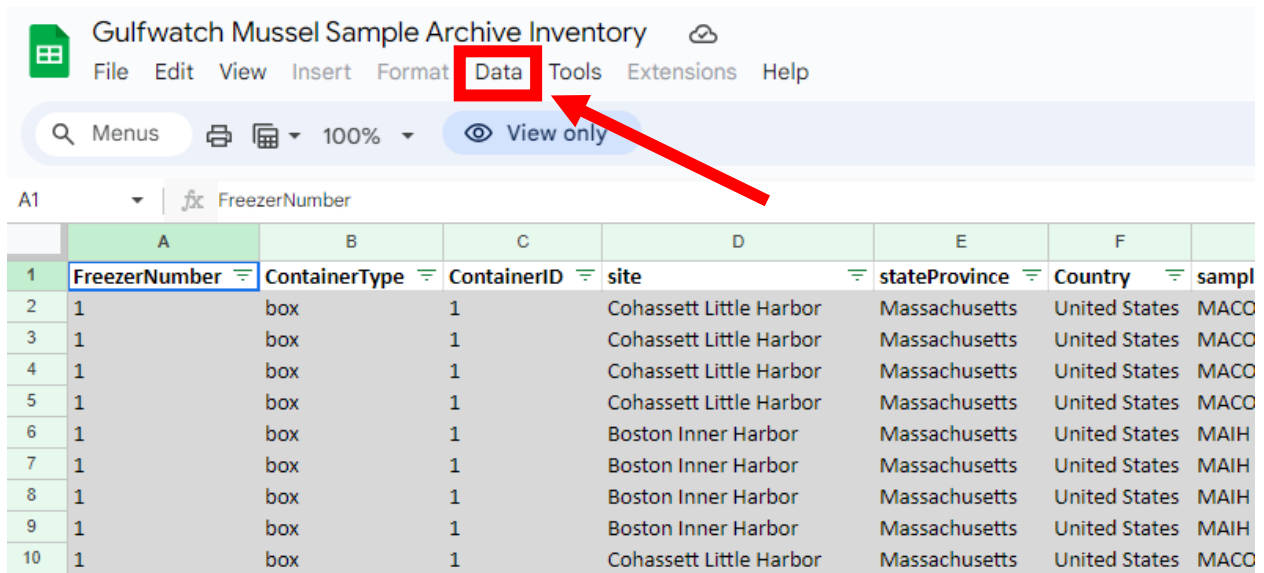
Gulfwatch Mussel Sample Archive Inventory

File Edit View Insert Format Data Tools Extensions Help

Menus 100% View only

A1 FreezerNumber

| | A | B | C | D | E | F | |
|---|---|---|---|---|---|---|---|
| 1 | FreezerNumber | ContainerType | ContainerID | site | stateProvince | Country | sampl |
| 2 | 1 | box | 1 | Cohassett Little Harbor | Massachusetts | United States | MACO |
| 3 | 1 | box | 1 | Cohassett Little Harbor | Massachusetts | United States | MACO |
| 4 | 1 | box | 1 | Cohassett Little Harbor | Massachusetts | United States | MACO |
| 5 | 1 | box | 1 | Cohassett Little Harbor | Massachusetts | United States | MACO |
| 6 | 1 | box | 1 | Boston Inner Harbor | Massachusetts | United States | MAIH |
| 7 | 1 | box | 1 | Boston Inner Harbor | Massachusetts | United States | MAIH |
| 8 | 1 | box | 1 | Boston Inner Harbor | Massachusetts | United States | MAIH |
| 9 | 1 | box | 1 | Boston Inner Harbor | Massachusetts | United States | MAIH |
| 10 | 1 | box | 1 | Cohassett Little Harbor | Massachusetts | United States | MACO |